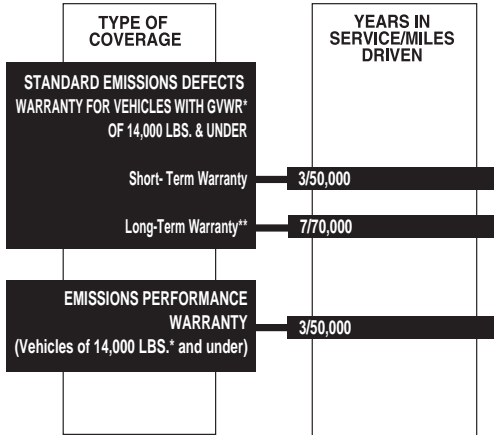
TYPE OF COVERAGE

YEARS IN SERVICE/MILES DRIVEN

STANDARD EMISSIONS DEFECTS WARRANTY FOR VEHICLES WITH GVWR* OF 14,000 LBS. & UNDER

Short- Term Warranty

3/50,000

Long-Term Warranty**

7/70,000

EMISSIONS PERFORMANCE WARRANTY (Vehicles of 14,000 LBS.* and under)

3/50,000